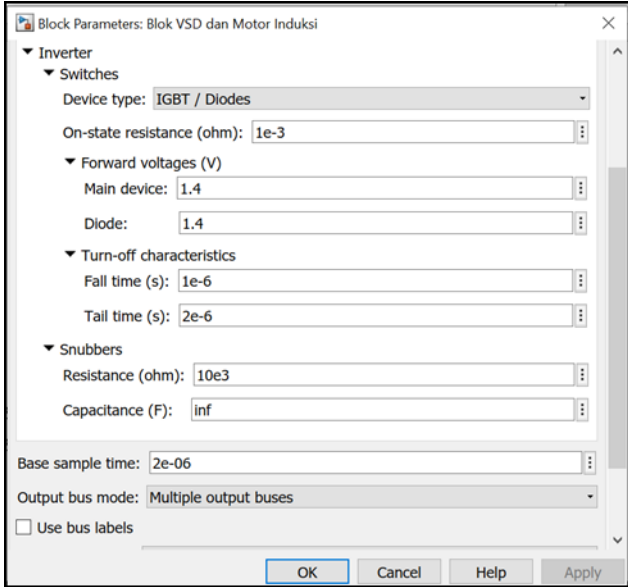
Block Parameters: Blok VSD dan Motor Induksi

Inverter

Switches

Device type: IGBT / Diodes

On-state resistance (ohm): 1e-3

Forward voltages (V)

Main device: 1.4

Diode: 1.4

Turn-off characteristics

Fall time (s): 1e-6

Tail time (s): 2e-6

Snubbers

Resistance (ohm): 10e3

Capacitance (F): inf

Base sample time: 2e-06

Output bus mode: Multiple output buses

Use bus labels

OK Cancel Help Apply